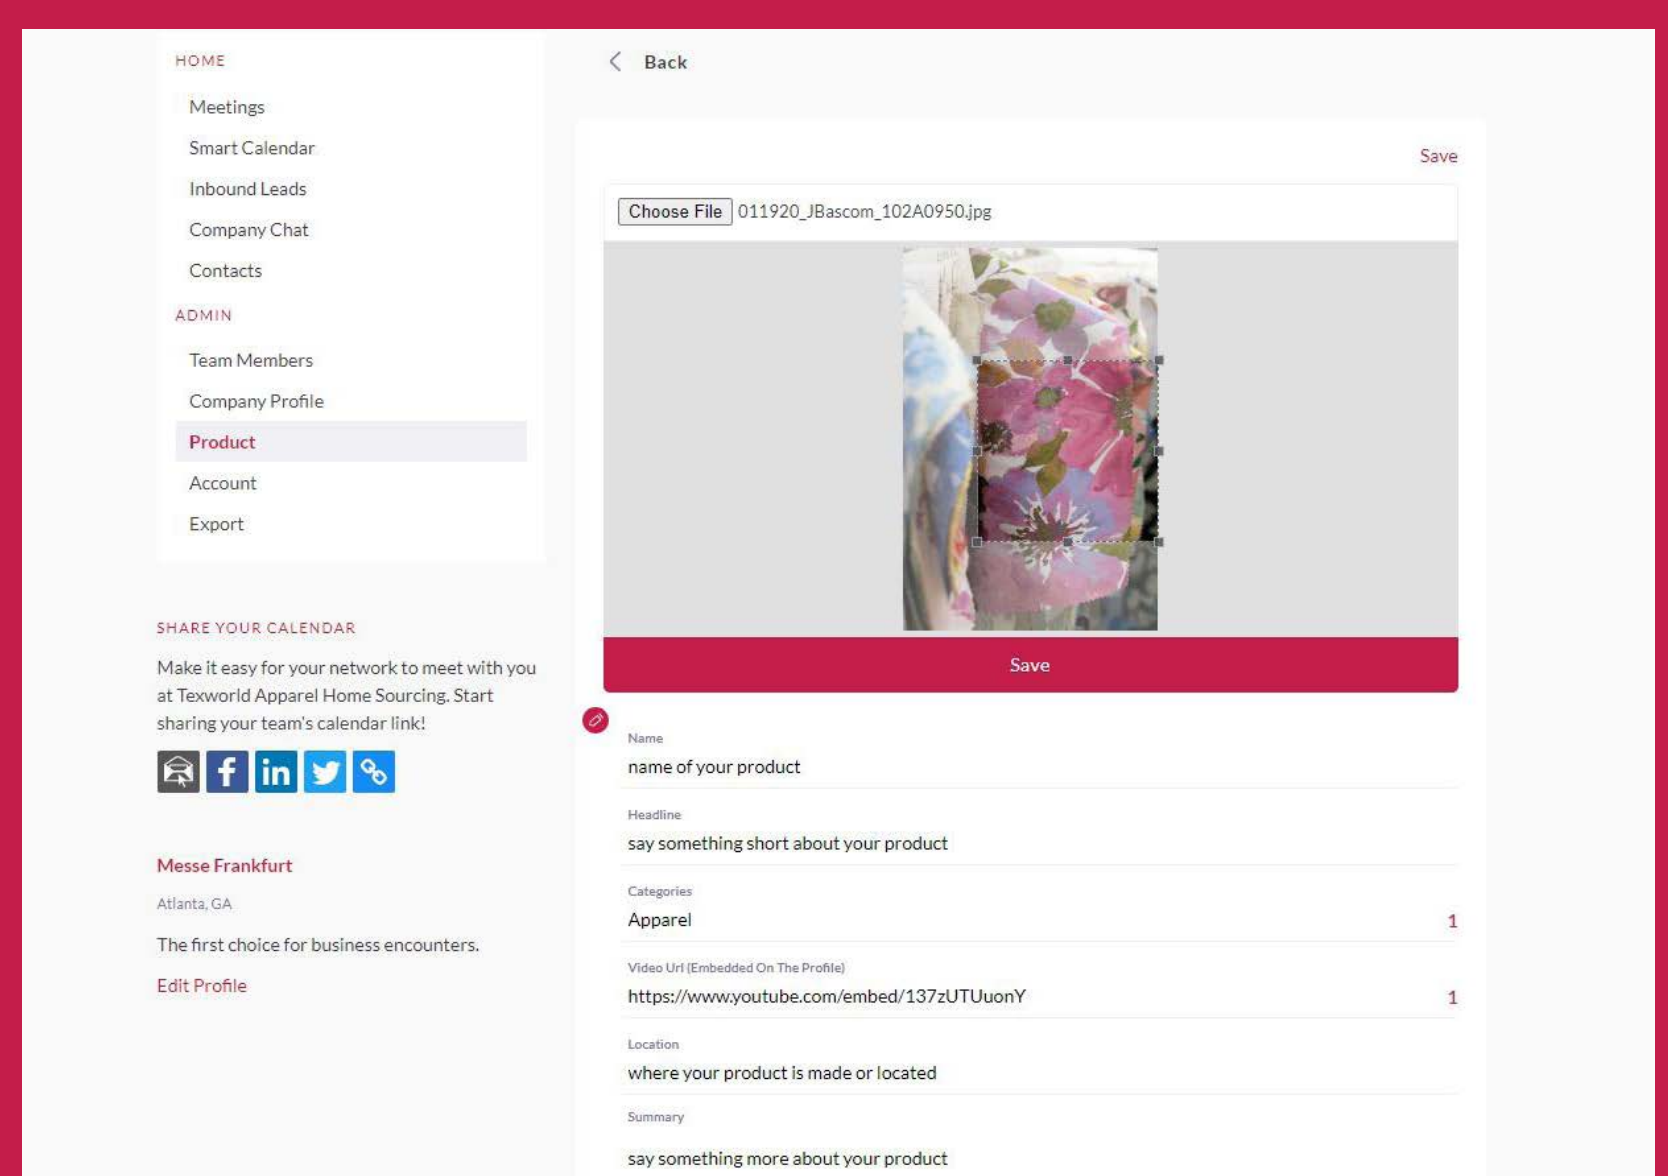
HOME

Meetings

Smart Calendar

Inbound Leads

Company Chat

Contacts

ADMIN

Team Members

Company Profile

Product

Account

Export

SHARE YOUR CALENDAR

Make it easy for your network to meet with you at Texworld Apparel Home Sourcing. Start sharing your team's calendar link!

Messe Frankfurt

Atlanta, GA

The first choice for business encounters.

Edit Profile

Back

Save

Choose File 011920_JBascom_102A0950.jpg

Save

Name

name of your product

Headline

say something short about your product

Categories

Apparel 1

Video Url (Embedded On The Profile)

https://www.youtube.com/embed/137zUTUuonY 1

Location

where your product is made or located

Summary

say something more about your product